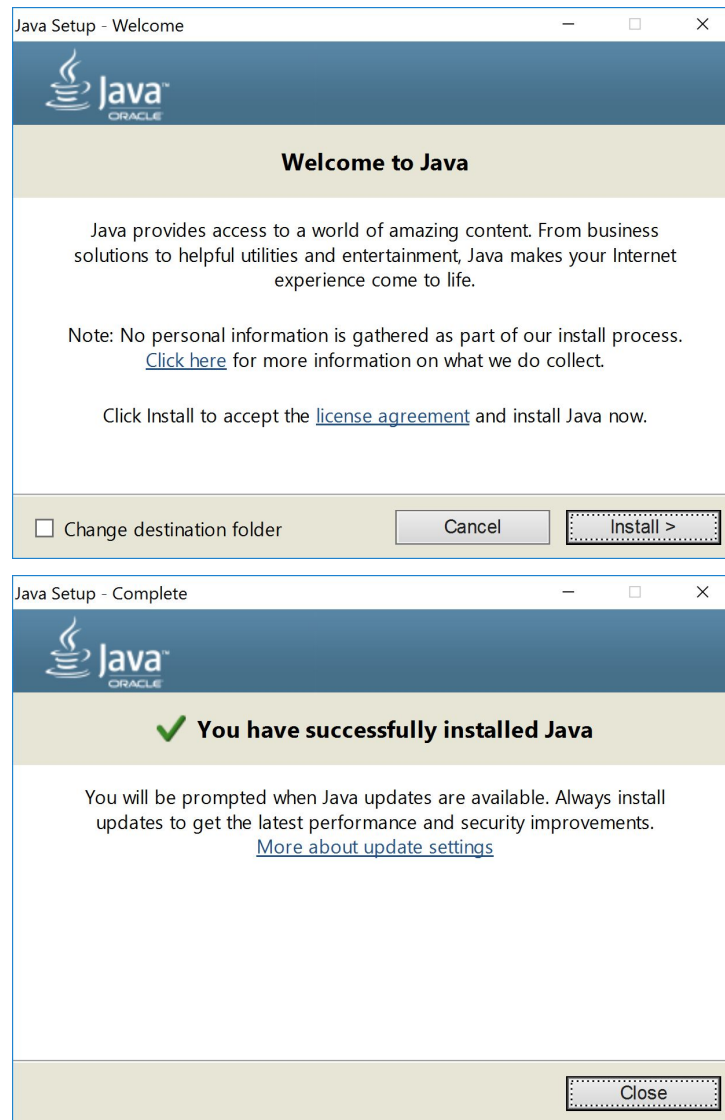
Java Setup - Welcome

Java
ORACLE

Welcome to Java

Java provides access to a world of amazing content. From business solutions to helpful utilities and entertainment, Java makes your Internet experience come to life.

Note: No personal information is gathered as part of our install process. Click here for more information on what we do collect.

Click Install to accept the license agreement and install Java now.

Change destination folder

Cancel

Install >

Java Setup - Complete

Java
ORACLE

You have successfully installed Java

You will be prompted when Java updates are available. Always install updates to get the latest performance and security improvements.
More about update settings

Close